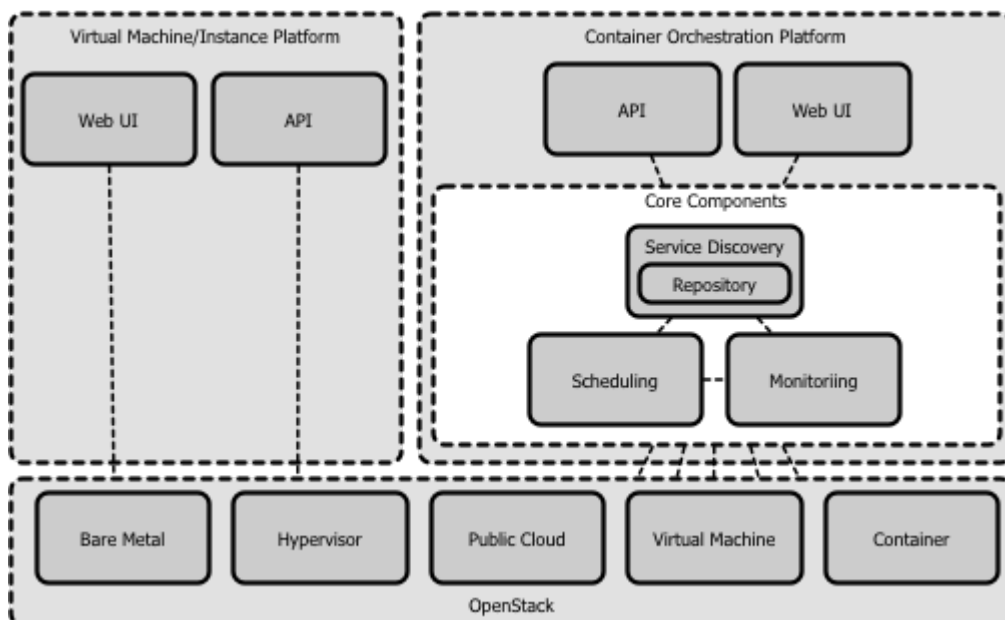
Virtual Machine/Instance Platform

Web UI

API

Container Orchestration Platform

API

Web UI

Core Components

Service Discovery

Repository

Scheduling

Monitoriing

Bare Metal

Hypervisor

Public Cloud

Virtual Machine

Container

OpenStack